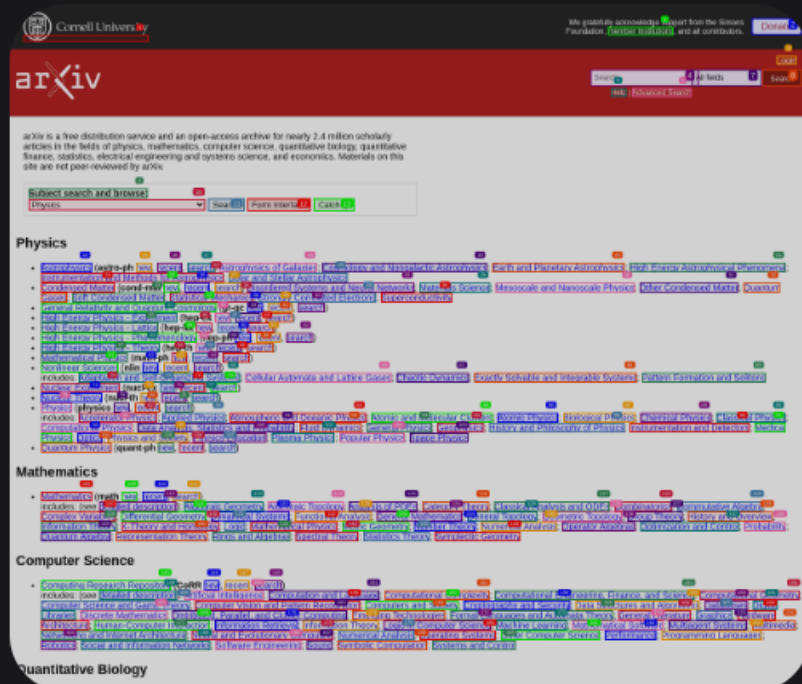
Cornell University

We gratefully acknowledge support from the Simons Foundation, member institutions, and all contributors. Donate

arXiv

Login

Search | All fields | Search

Help | Advanced Search

arXiv is a free distribution service and an open-access archive for nearly 2.4 million scholarly articles in the fields of physics, mathematics, computer science, quantitative biology, quantitative finance, statistics, electrical engineering and systems science, and economics. Materials on this site are not peer-reviewed by arXiv.

Subject search and browse:

Physics | Search | Form Interface | Catchup

Physics

- Astrophysics (astro-ph new, recent, search) Astrophysics of Galaxies; Cosmology and Nongalactic Astrophysics; Earth and Planetary Astrophysics; High Energy Astrophysical Phenomena; Instrumentation and Methods for Astrophysics; Solar and Stellar Astrophysics
- Condensed Matter (cond-mat new, recent, search) Disordered Systems and Neural Networks; Materials Science; Mesoscale and Nanoscale Physics; Other Condensed Matter; Quantum Gases; Soft Condensed Matter; Statistical Mechanics; Strongly Correlated Electrons; Superconductivity
- General Relativity and Quantum Cosmology (gr-qc new, recent, search)
- High Energy Physics - Experiment (hep-ex new, recent, search)
- High Energy Physics - Lattice (hep-lat new, recent, search)
- High Energy Physics - Phenomenology (hep-ph new, recent, search)
- High Energy Physics - Theory (hep-th new, recent, search)
- Mathematical Physics (math-ph new, recent, search)
- Nonlinear Sciences (nlin new, recent, search) includes: Adaptation and Self-Organizing Systems; Cellular Automata and Lattice Gases; Chaotic Dynamics; Exactly Solvable and Integrable Systems; Pattern Formation and Solitons
- Nuclear Experiment (nucl-ex new, recent, search)
- Nuclear Theory (nucl-th new, recent, search)
- Physics (physics new, recent, search) includes: Accelerator Physics; Applied Physics; Atmospheric and Oceanic Physics; Atomic and Molecular Clusters; Atomic Physics; Biological Physics; Chemical Physics; Classical Physics; Computational Physics; Data Analysis, Statistics and Probability; Fluid Dynamics; General Physics; Geophysics; History and Philosophy of Physics; Instrumentation and Detectors; Medical Physics; Optics; Physics and Society; Physics Education; Plasma Physics; Popular Physics; Space Physics
- Quantum Physics (quant-ph new, recent, search)

Mathematics

- Mathematics (math new, recent, search) includes: (see detailed description): Algebraic Geometry; Algebraic Topology; Analysis of PDEs; Category Theory; Classical Analysis and ODEs; Combinatorics; Commutative Algebra; Complex Variables; Differential Geometry; Dynamical Systems; Functional Analysis; General Mathematics; General Topology; Geometric Topology; Group Theory; History and Overview; Information Theory; K-Theory and Homology; Logic; Mathematical Physics; Metric Geometry; Number Theory; Numerical Analysis; Operator Algebras; Optimization and Control; Probability; Quantum Algebra; Representation Theory; Rings and Algebras; Spectral Theory; Statistics Theory; Symplectic Geometry

Computer Science

- Computing Research Repository (CoRR new, recent, search) includes: (see detailed description): Artificial Intelligence; Computation and Language; Computational Complexity; Computational Engineering, Finance, and Science; Computational Geometry; Computer Science and Game Theory; Computer Vision and Pattern Recognition; Computers and Society; Cryptography and Security; Data Structures and Algorithms; Databases; Digital Libraries; Discrete Mathematics; Distributed, Parallel, and Cluster Computing; Emerging Technologies; Formal Languages and Automata Theory; General Literature; Graphics; Hardware Architecture; Human-Computer Interaction; Information Retrieval; Information Theory; Logic in Computer Science; Machine Learning; Mathematical Software; Multiagent Systems; Multimedia; Networking and Internet Architecture; Neural and Evolutionary Computing; Numerical Analysis; Operating Systems; Other Computer Science; Performance; Programming Languages; Robotics; Social and Information Networks; Software Engineering; Sound; Symbolic Computation; Systems and Control

Quantitative Biology